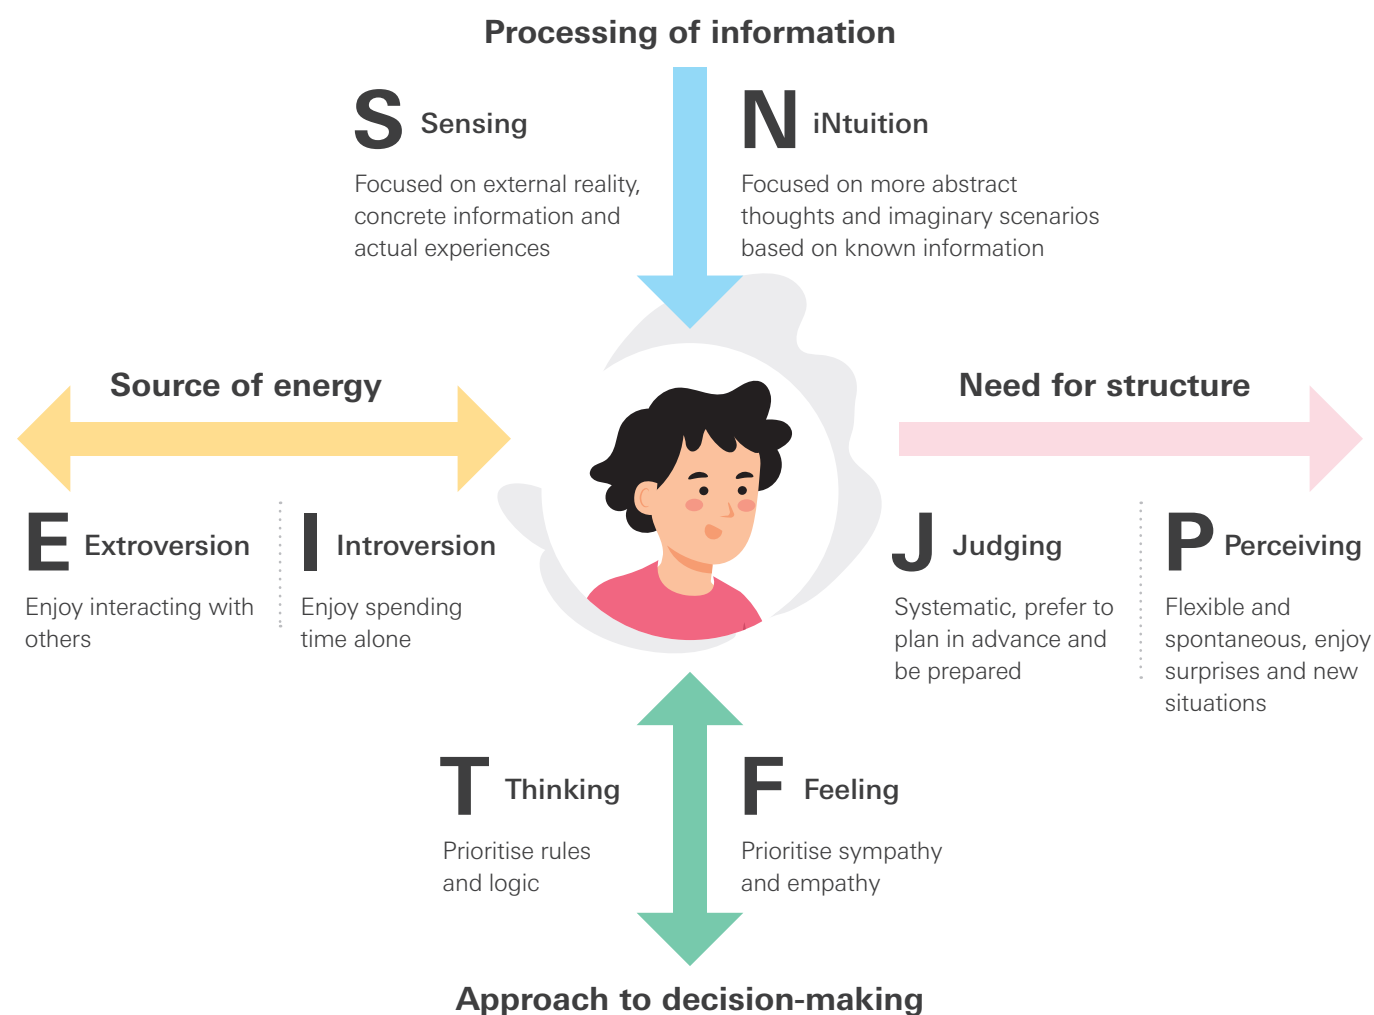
Processing of information

S Sensing

Focused on external reality, concrete information and actual experiences

N iNtuition

Focused on more abstract thoughts and imaginary scenarios based on known information

Source of energy

E Extroversion

Enjoy interacting with others

I Introversion

Enjoy spending time alone

Need for structure

J Judging

Systematic, prefer to plan in advance and be prepared

P Perceiving

Flexible and spontaneous, enjoy surprises and new situations

T Thinking

Prioritise rules and logic

F Feeling

Prioritise sympathy and empathy

Approach to decision-making